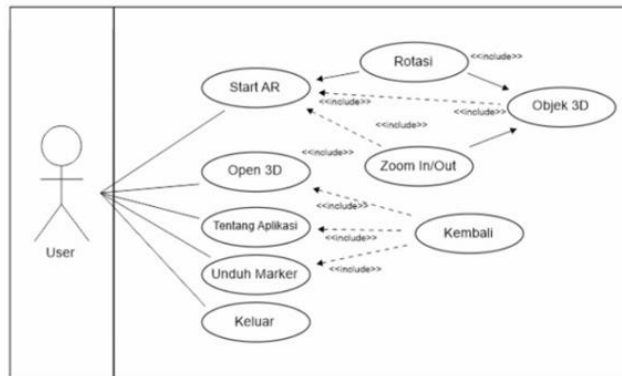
User

Start AR

Rotasi

<<include>>

<<include>>

<<include>>

Objek 3D

<<include>>

<<include>>

Open 3D

Zoom In/Out

<<include>>

Tentang Aplikasi

<<include>>

Kembali

Unduh Marker

<<include>>

Keluar